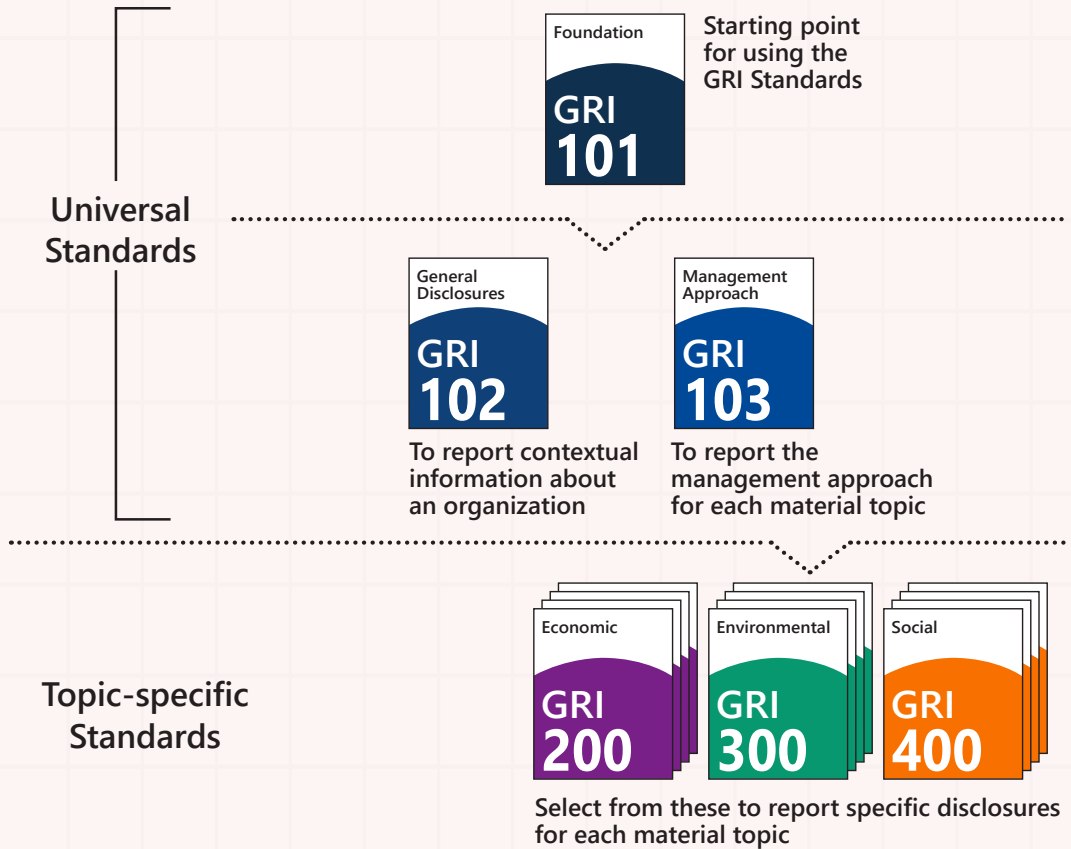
Foundation
GRI
101
Starting point for using the GRI Standards

Universal Standards

General Disclosures
GRI
102
To report contextual information about an organization

Management Approach
GRI
103
To report the management approach for each material topic

Topic-specific Standards

Economic
GRI
200

Environmental
GRI
300

Social
GRI
400

Select from these to report specific disclosures for each material topic